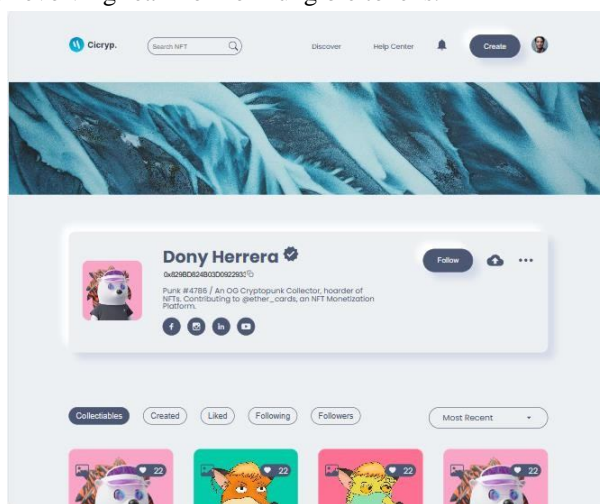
Cicryp.
Search NFT
Discover
Help Center
Create

Dony Herrera
0x829BD824B03D092293
Punk #4786 / An OG Cryptopunk Collector, hoarder of NFTs. Contributing to @ether_cards, an NFT Monetization Platform.
Follow

Collectiables
Created
Liked
Following
Followers
Most Recent

22
22
22
22